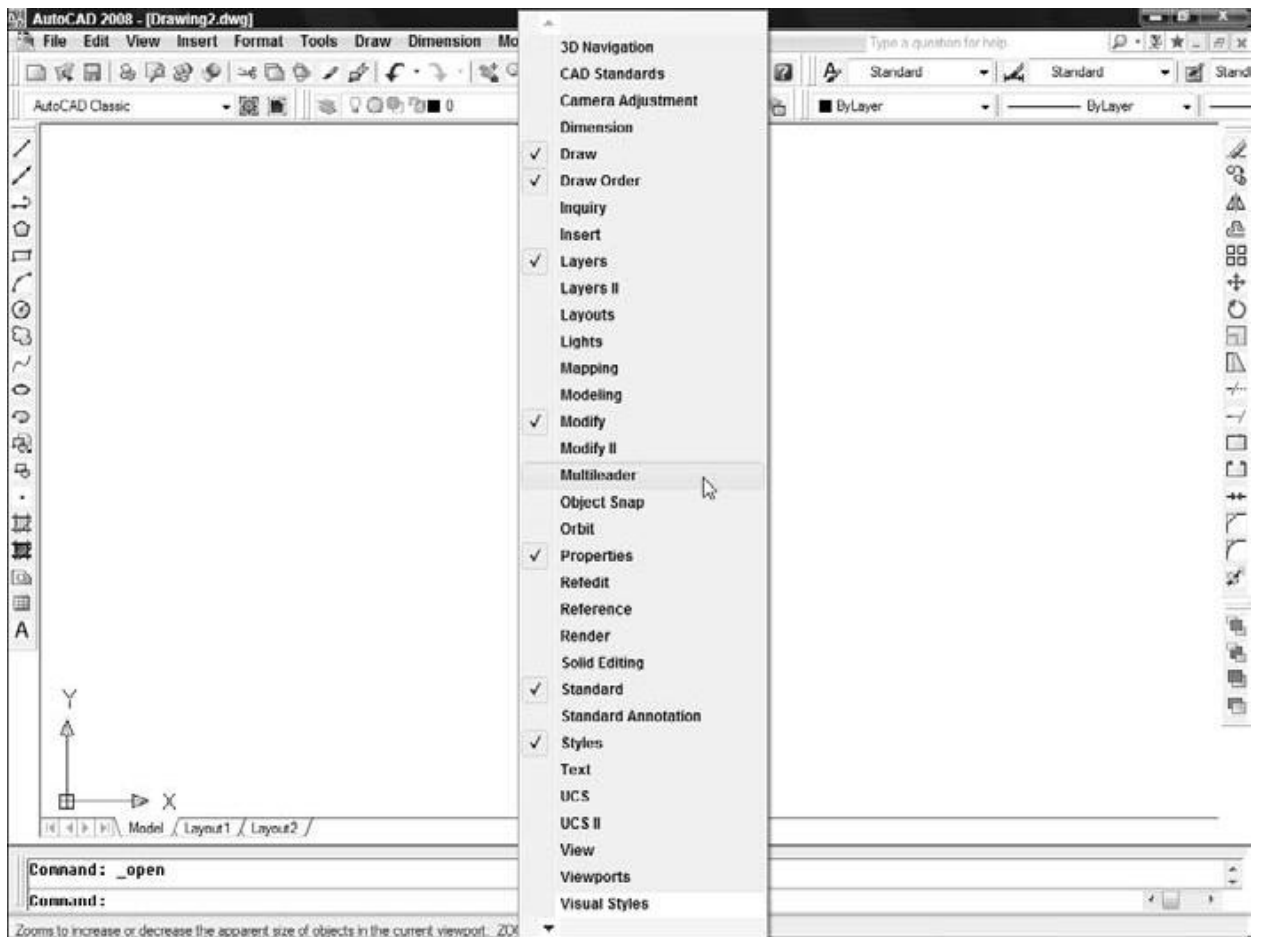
AutoCAD 2008 - [Drawing2.dwg]

File Edit View Insert Format Tools Draw Dimension Mo

Type a question for help

Standard Standard Stand

AutoCAD Classic

0

ByLayer ByLayer

3D Navigation
CAD Standards
Camera Adjustment
Dimension
✓ Draw
✓ Draw Order
Inquiry
Insert
✓ Layers
Layers II
Layouts
Lights
Mapping
Modeling
✓ Modify
Modify II
Multileader
Object Snap
Orbit
✓ Properties
Refedit
Reference
Render
Solid Editing
✓ Standard
Standard Annotation
✓ Styles
Text
UCS
UCS II
View
Viewports
Visual Styles

A

Y

X

Model Layout1 Layout2

Command: _open

Command:

Zooms to increase or decrease the apparent size of objects in the current viewport: ZO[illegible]